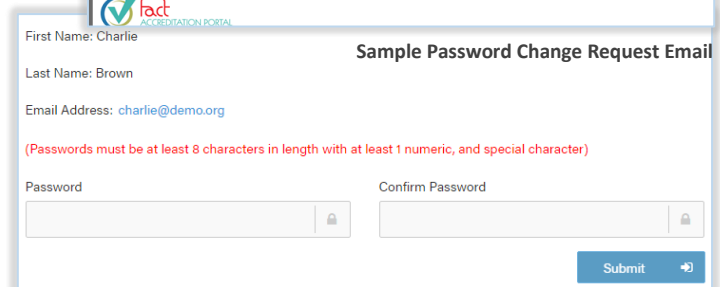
fact
ACCREDITATION PORTAL

Sample Password Change Request Email

First Name: Charlie

Last Name: Brown

Email Address: charlie@demo.org

(Passwords must be at least 8 characters in length with at least 1 numeric, and special character)

Password

Confirm Password

Submit